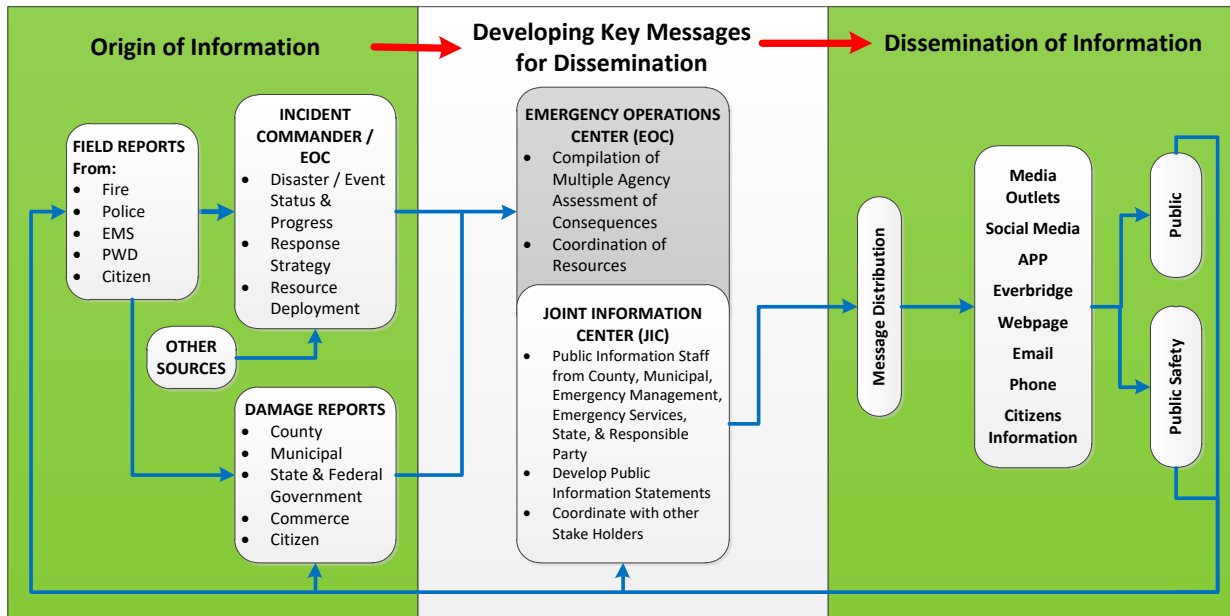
Origin of Information

Developing Key Messages for Dissemination

Dissemination of Information

FIELD REPORTS From:
- Fire
- Police
- EMS
- PWD
- Citizen

INCIDENT COMMANDER / EOC
- Disaster / Event Status & Progress
- Response Strategy
- Resource Deployment

OTHER SOURCES

DAMAGE REPORTS
- County
- Municipal
- State & Federal Government
- Commerce
- Citizen

EMERGENCY OPERATIONS CENTER (EOC)
- Compilation of Multiple Agency Assessment of Consequences
- Coordination of Resources

JOINT INFORMATION CENTER (JIC)
- Public Information Staff from County, Municipal, Emergency Management, Emergency Services, State, & Responsible Party
- Develop Public Information Statements
- Coordinate with other Stake Holders

Message Distribution

Media Outlets
Social Media
APP
Everbridge
Webpage
Email
Phone
Citizens Information

Public

Public Safety